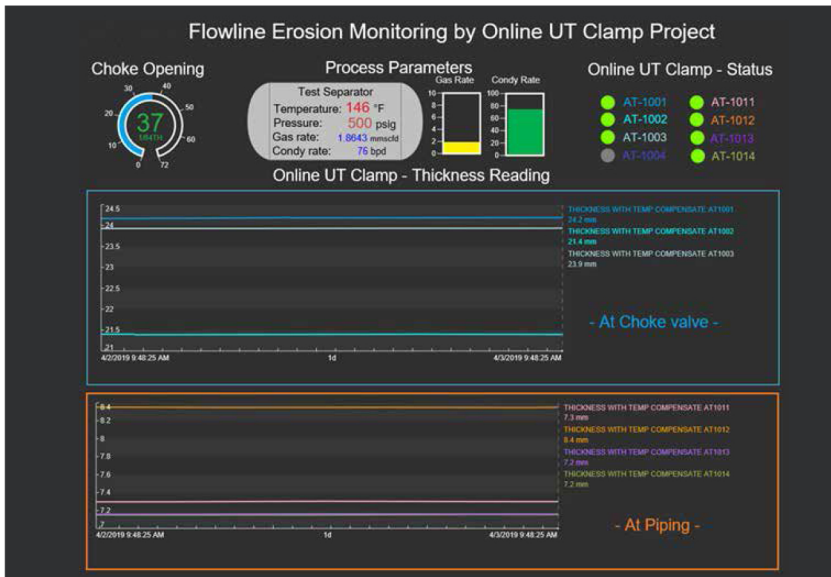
Flowline Erosion Monitoring by Online UT Clamp Project

Choke Opening

30 40 20 50 10 60 0 72

37
1/64TH

Process Parameters

Test Separator
Temperature: 146 °F
Pressure: 500 psig
Gas rate: 1.8643 mmscfd
Condy rate: 76 bpd

Gas Rate
10 8 6 4 2 0

Condy Rate
100 80 60 40 20 0

Online UT Clamp - Status

AT-1001
AT-1002
AT-1003
AT-1004
AT-1011
AT-1012
AT-1013
AT-1014

Online UT Clamp - Thickness Reading

24.5
24
23.5
23
22.5
22
21.5
21
4/2/2019 9:48:25 AM 1d 4/3/2019 9:48:25 AM

THICKNESS WITH TEMP COMPENSATE AT1001
24.2 mm
THICKNESS WITH TEMP COMPENSATE AT1002
21.4 mm
THICKNESS WITH TEMP COMPENSATE AT1003
23.9 mm

- At Choke valve -

8.4
8.2
8
7.8
7.6
7.4
7.2
7
4/2/2019 9:48:25 AM 1d 4/3/2019 9:48:25 AM

THICKNESS WITH TEMP COMPENSATE AT1011
7.3 mm
THICKNESS WITH TEMP COMPENSATE AT1012
8.4 mm
THICKNESS WITH TEMP COMPENSATE AT1013
7.2 mm
THICKNESS WITH TEMP COMPENSATE AT1014
7.2 mm

- At Piping -